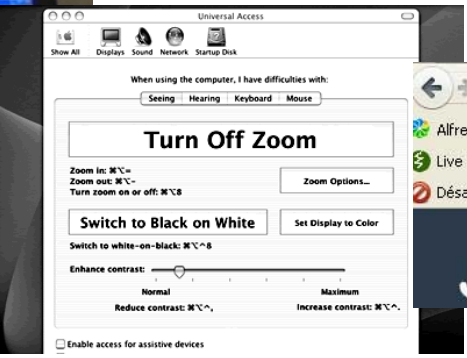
Universal Access

Show All Displays Sound Network Startup Disk

When using the computer, I have difficulties with:

Seeing Hearing Keyboard Mouse

Turn Off Zoom

Zoom in: ⌘⌥=
Zoom out: ⌘⌥-
Turn zoom on or off: ⌘⌥8

Zoom Options...

Switch to Black on White

Set Display to Color

Switch to white-on-black: ⌘⌥^8

Enhance contrast:

Normal

Maximum

Reduce contrast: ⌘⌥^,

Increase contrast: ⌘⌥^.

Enable access for assistive devices

Alfre

Live

Désa